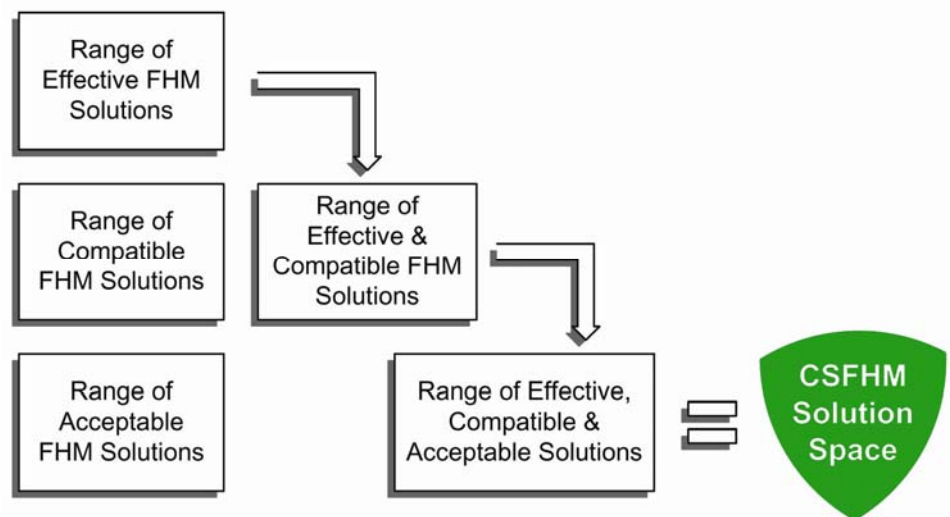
Range of Effective FHM Solutions

Range of Compatible FHM Solutions

Range of Effective & Compatible FHM Solutions

Range of Acceptable FHM Solutions

Range of Effective, Compatible & Acceptable Solutions

CSFHM Solution Space